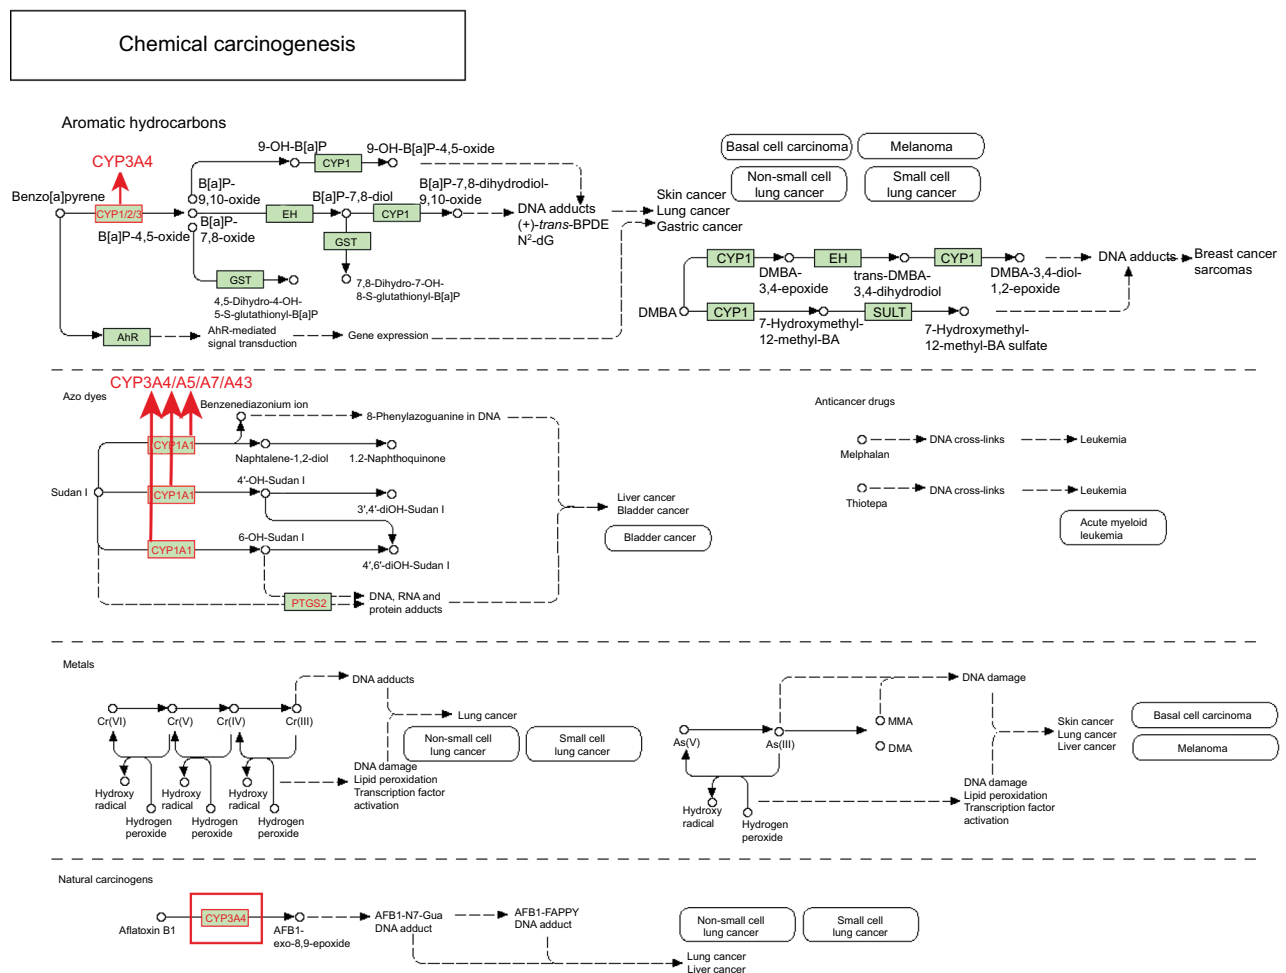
Chemical carcinogenesis

Aromatic hydrocarbons

CYP3A4

Benzo[a]pyrene

CYP1/2/3

B[a]P-4,5-oxide

9-OH-B[a]P

CYP1

9-OH-B[a]P-4,5-oxide

B[a]P-9,10-oxide

B[a]P-7,8-oxide

EH

B[a]P-7,8-diol

CYP1

B[a]P-7,8-dihydrodiol-9,10-oxide

DNA adducts (+)-*trans*-BPDE $N^2$-dG

GST

GST

7,8-Dihydro-7-OH-8-S-glutathionyl-B[a]P

4,5-Dihydro-4-OH-5-S-glutathionyl-B[a]P

AhR

AhR-mediated signal transduction

Gene expression

Skin cancer
Lung cancer
Gastric cancer

Basal cell carcinoma

Melanoma

Non-small cell lung cancer

Small cell lung cancer

DMBA

CYP1

DMBA-3,4-epoxide

EH

trans-DMBA-3,4-dihydrodiol

CYP1

DMBA-3,4-diol-1,2-epoxide

DNA adducts

Breast cancer sarcomas

CYP1

7-Hydroxymethyl-12-methyl-BA

SULT

7-Hydroxymethyl-12-methyl-BA sulfate

Azo dyes

CYP3A4/A5/A7/A43

Benzenediazonium ion

8-Phenylazoguanine in DNA

CYP1A1

Naphtalene-1,2-diol

1,2-Naphthoquinone

Sudan I

4'-OH-Sudan I

CYP1A1

3',4'-diOH-Sudan I

6-OH-Sudan I

CYP1A1

4',6'-diOH-Sudan I

PTGS2

DNA, RNA and protein adducts

Liver cancer
Bladder cancer

Bladder cancer

Anticancer drugs

Melphalan

DNA cross-links

Leukemia

Thiotepa

DNA cross-links

Leukemia

Acute myeloid leukemia

Metals

Cr(VI)

Cr(V)

Cr(IV)

Cr(III)

DNA adducts

Lung cancer

Non-small cell lung cancer

Small cell lung cancer

Hydroxy radical

Hydrogen peroxide

Hydroxy radical

Hydrogen peroxide

Hydroxy radical

Hydrogen peroxide

DNA damage
Lipid peroxidation
Transcription factor activation

As(V)

As(III)

MMA

DMA

DNA damage

Skin cancer
Lung cancer
Liver cancer

Basal cell carcinoma

Melanoma

Hydroxy radical

Hydrogen peroxide

DNA damage
Lipid peroxidation
Transcription factor activation

Natural carcinogens

Aflatoxin B1

CYP3A4

AFB1-exo-8,9-epoxide

AFB1-N7-Gua DNA adduct

AFB1-FAPPY DNA adduct

Non-small cell lung cancer

Small cell lung cancer

Lung cancer
Liver cancer